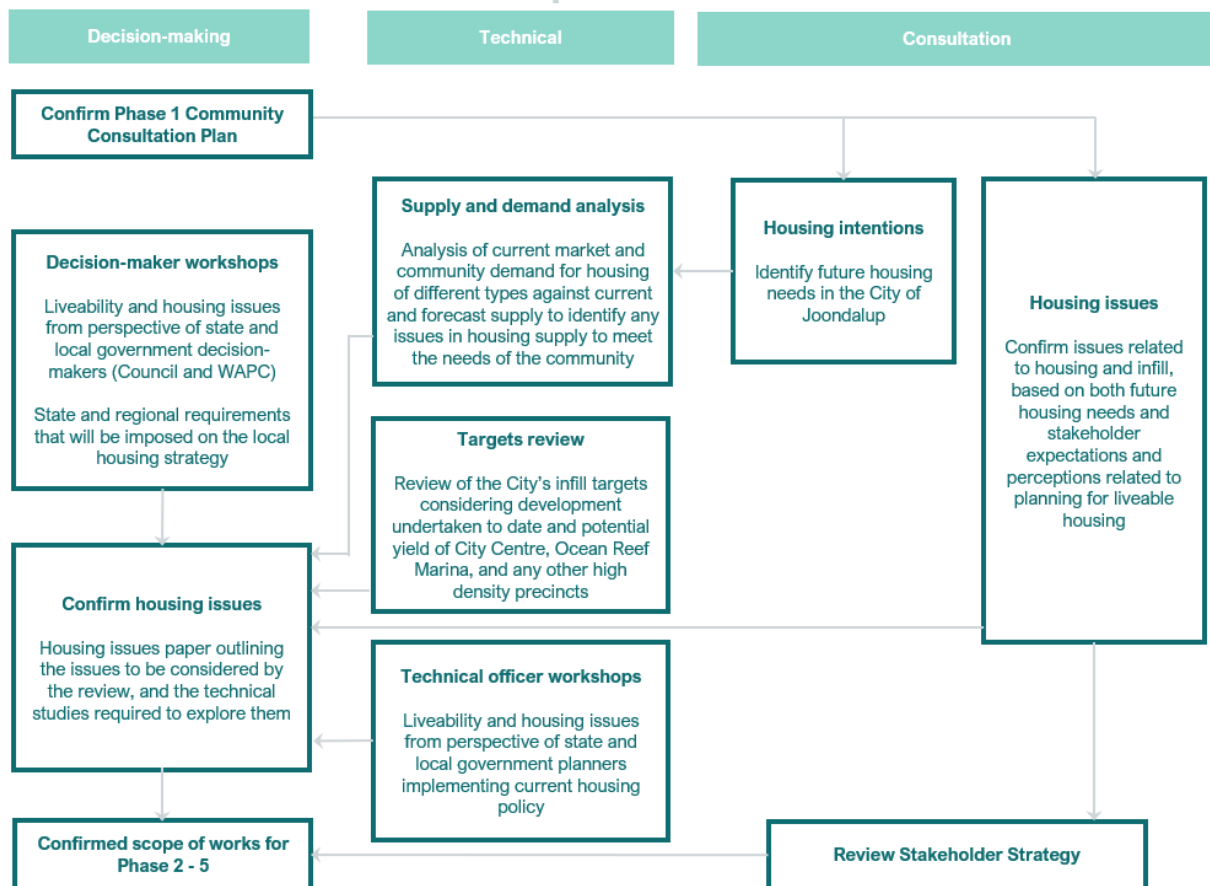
Decision-making

Technical

Consultation

Confirm Phase 1 Community Consultation Plan

Supply and demand analysis

Analysis of current market and community demand for housing of different types against current and forecast supply to identify any issues in housing supply to meet the needs of the community

Housing intentions

Identify future housing needs in the City of Joondalup

Housing issues

Confirm issues related to housing and infill, based on both future housing needs and stakeholder expectations and perceptions related to planning for liveable housing

Decision-maker workshops

Liveability and housing issues from perspective of state and local government decision-makers (Council and WAPC)

State and regional requirements that will be imposed on the local housing strategy

Targets review

Review of the City's infill targets considering development undertaken to date and potential yield of City Centre, Ocean Reef Marina, and any other high density precincts

Confirm housing issues

Housing issues paper outlining the issues to be considered by the review, and the technical studies required to explore them

Technical officer workshops

Liveability and housing issues from perspective of state and local government planners implementing current housing policy

Confirmed scope of works for Phase 2 - 5

Review Stakeholder Strategy